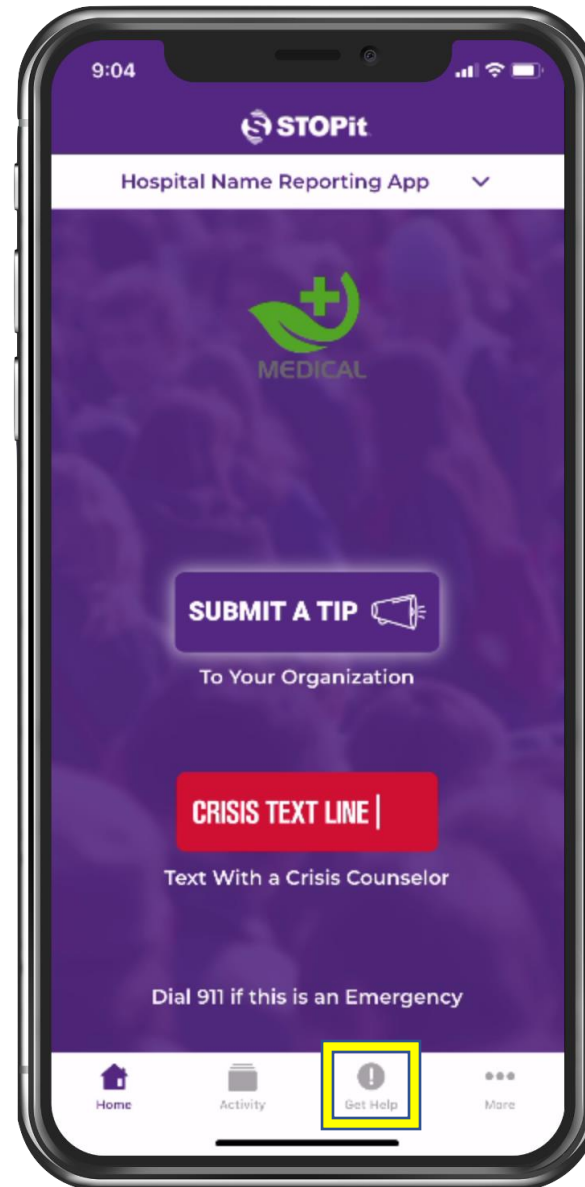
9:04

STOPit

Hospital Name Reporting App

MEDICAL

SUBMIT A TIP

To Your Organization

CRISIS TEXT LINE |

Text With a Crisis Counselor

Dial 911 if this is an Emergency

Home

Activity

Get Help

More